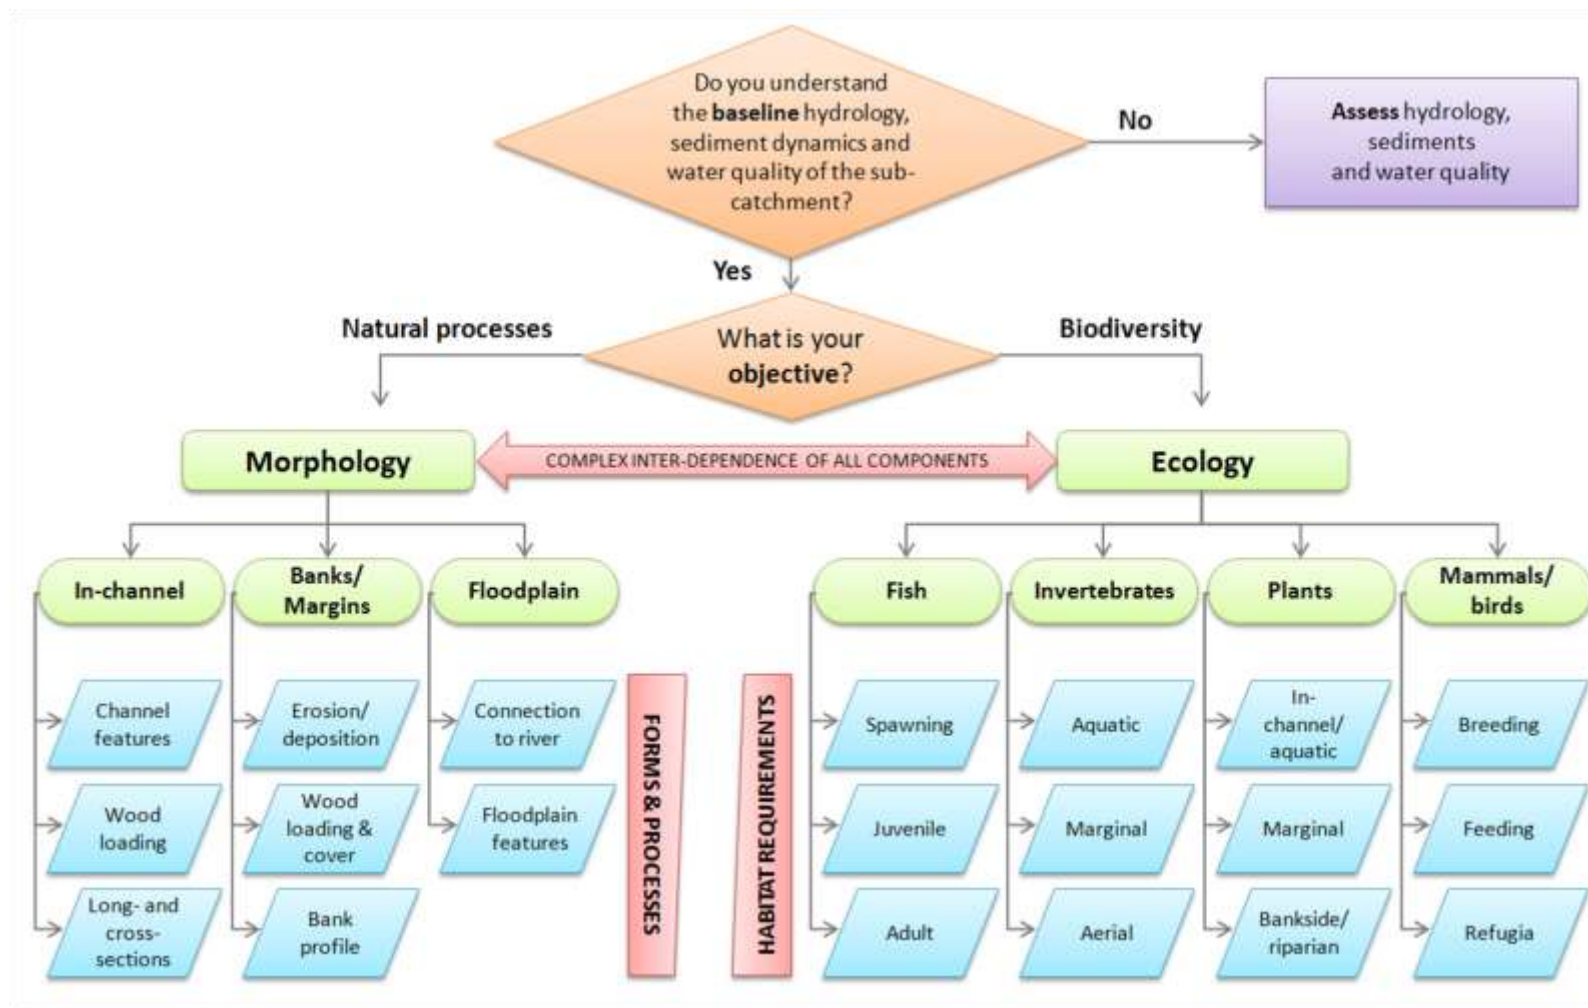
Do you understand the **baseline** hydrology, sediment dynamics and water quality of the sub-catchment?

No

**Assess** hydrology, sediments and water quality

Yes

Natural processes

What is your **objective**?

Biodiversity

Morphology

COMPLEX INTER-DEPENDENCE OF ALL COMPONENTS

Ecology

In-channel

Banks/ Margins

Floodplain

Fish

Invertebrates

Plants

Mammals/ birds

Channel features

Wood loading

Long- and cross-sections

Erosion/ deposition

Wood loading & cover

Bank profile

Connection to river

Floodplain features

FORMS & PROCESSES

HABITAT REQUIREMENTS

Spawning

Juvenile

Adult

Aquatic

Marginal

Aerial

In-channel/ aquatic

Marginal

Bankside/ riparian

Breeding

Feeding

Refugia